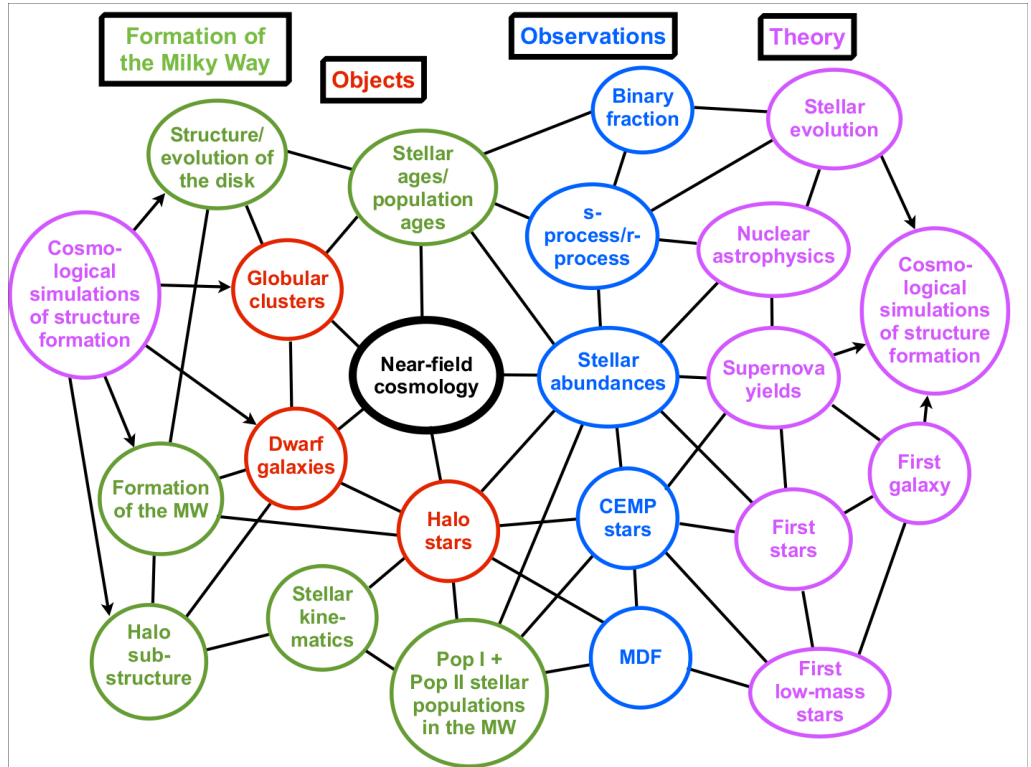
Formation of the Milky Way

Objects

Observations

Theory

Structure/ evolution of the disk

Stellar ages/ population ages

Binary fraction

Stellar evolution

Cosmo-logical simulations of structure formation

Globular clusters

s-process/r-process

Nuclear astrophysics

Cosmo-logical simulations of structure formation

Near-field cosmology

Stellar abundances

Supernova yields

Dwarf galaxies

First galaxy

Formation of the MW

Halo stars

CEMP stars

First stars

Stellar kine-matics

Halo sub-structure

Pop I + Pop II stellar populations in the MW

MDF

First low-mass stars